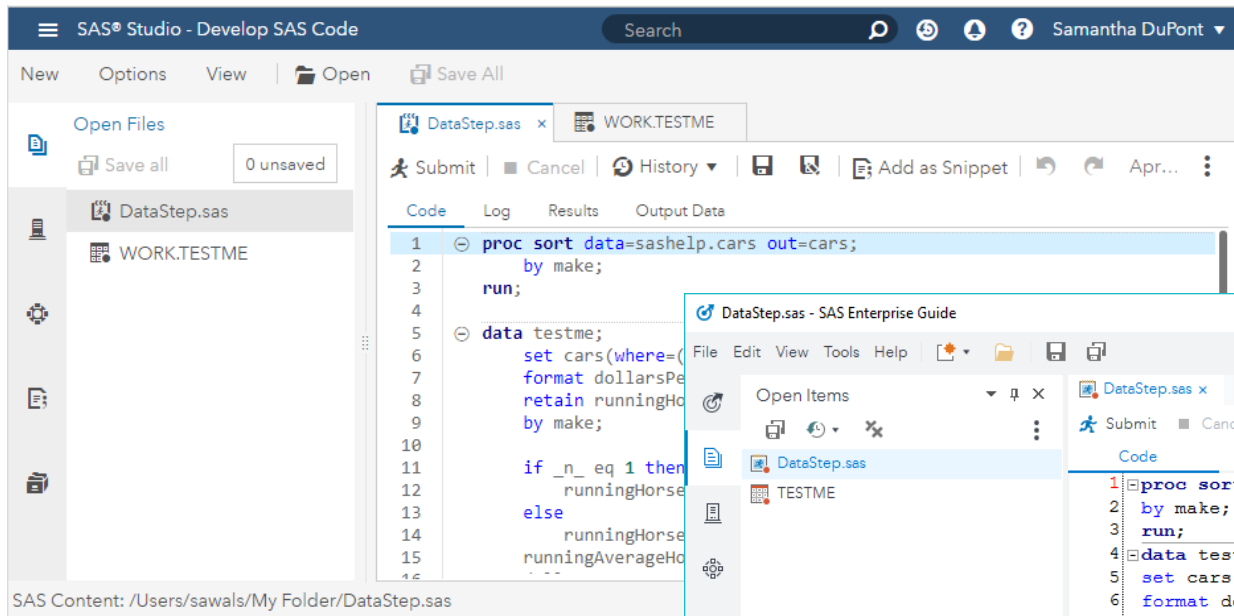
SAS® Studio - Develop SAS Code

Search

Samantha DuPont

New Options View Open Save All

Open Files

Save all

0 unsaved

DataStep.sas

WORK.TESTME

DataStep.sas ×

WORK.TESTME

Submit Cancel History Add as Snippet Apr...

Code Log Results Output Data

1 proc sort data=sashelp.cars out=cars;
2 by make;
3 run;
4
5 data testme;
6 set cars(where=(
7 format dollarsPe
8 retain runningHo
9 by make;
10
11 if _n_ eq 1 then
12 runningHorse
13 else
14 runningHorse
15 runningAverageHo
16

SAS Content: /Users/sawals/My Folder/DataStep.sas

DataStep.sas - SAS Enterprise Guide

File Edit View Tools Help

Open Items

DataStep.sas

TESTME

DataStep.sas ×

Submit Canc

Code

1 proc sor
2 by make;
3 run;
4 data tes
5 set cars
6 format d